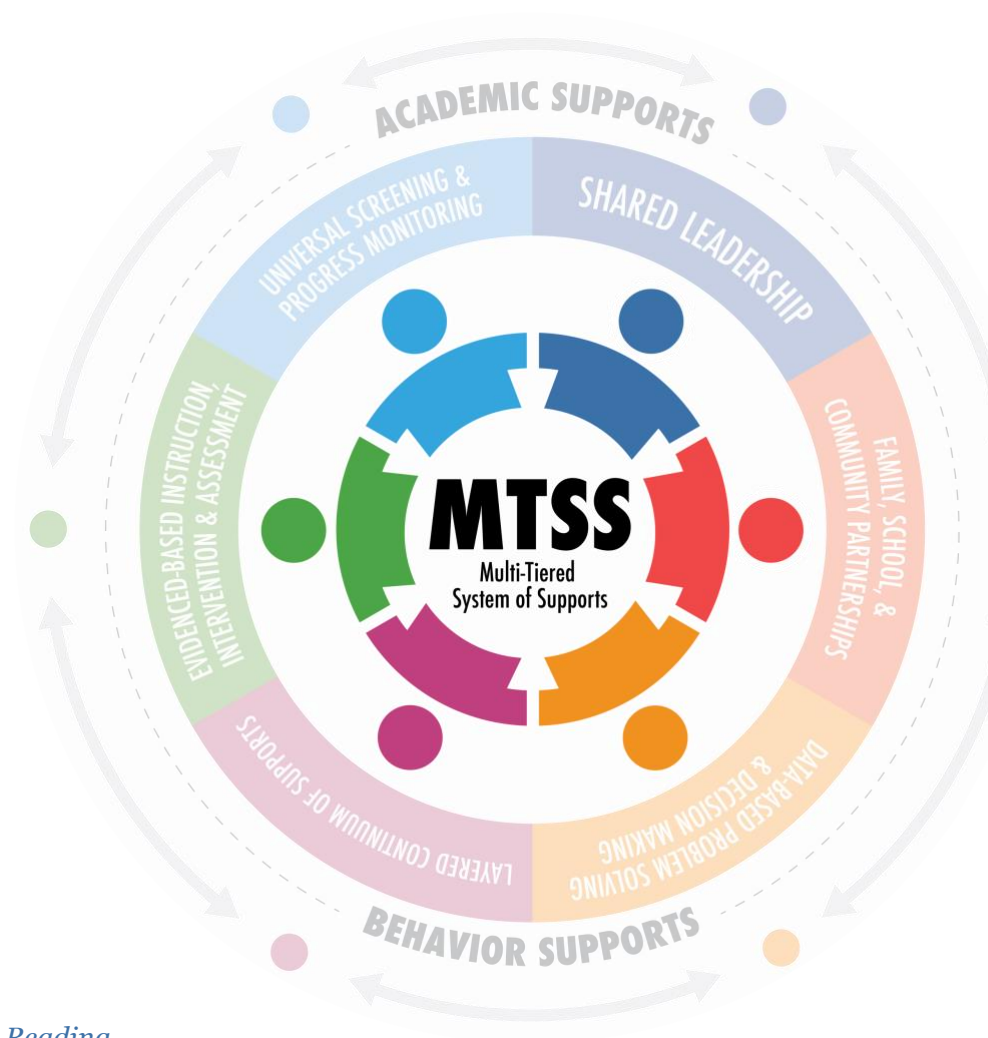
ACADEMIC SUPPORTS

UNIVERSAL SCREENING & PROGRESS MONITORING

SHARED LEADERSHIP

FAMILY, SCHOOL, & COMMUNITY PARTNERSHIPS

DATA-BASED PROBLEM SOLVING & DECISION MAKING

LAYERED CONTINUUM OF SUPPORTS

EVIDENCED-BASED INSTRUCTION, INTERVENTION & ASSESSMENT

MTSS
Multi-Tiered System of Supports

BEHAVIOR SUPPORTS

Reading